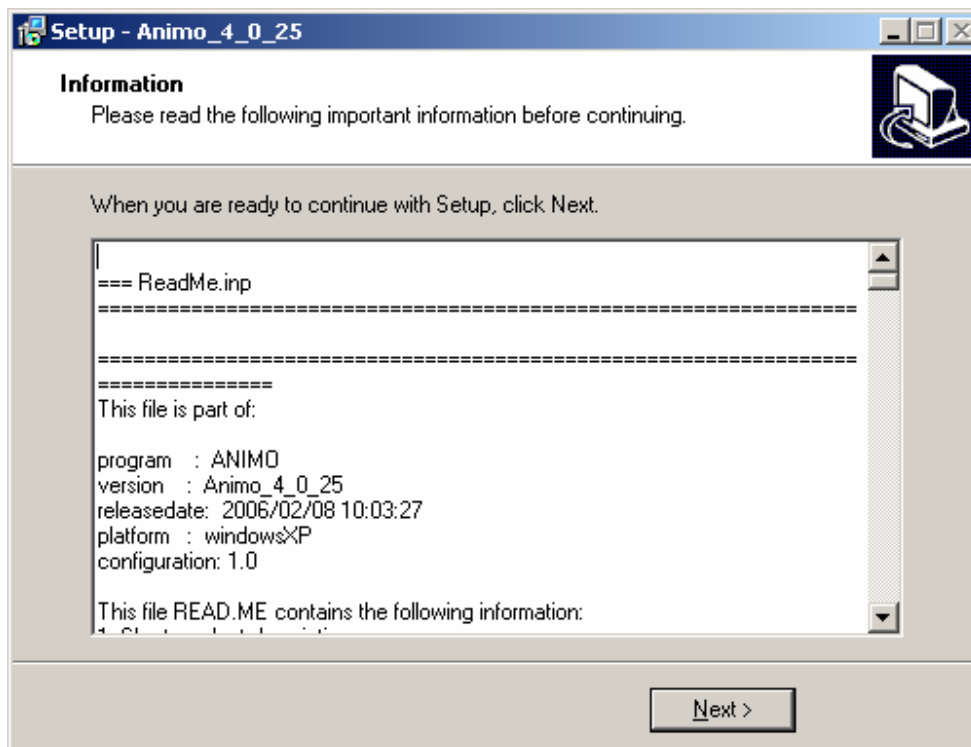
Setup - Animo_4_0_25

Information
Please read the following important information before continuing.

When you are ready to continue with Setup, click Next.

=== ReadMe.inp
================================================================

================================================================
===============
This file is part of:

program : ANIMO
version : Animo_4_0_25
releasedate: 2006/02/08 10:03:27
platform : windowsXP
configuration: 1.0

This file READ.ME contains the following information:
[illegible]

Next >